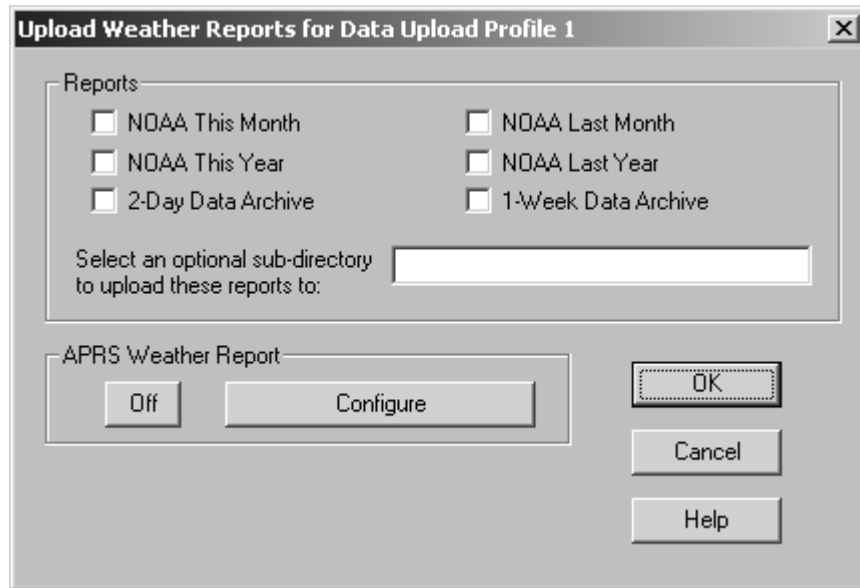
Upload Weather Reports for Data Upload Profile 1

Reports

NOAA This Month
NOAA Last Month
NOAA This Year
NOAA Last Year
2-Day Data Archive
1-Week Data Archive

Select an optional sub-directory to upload these reports to:

APRS Weather Report

Off
Configure

OK
Cancel
Help